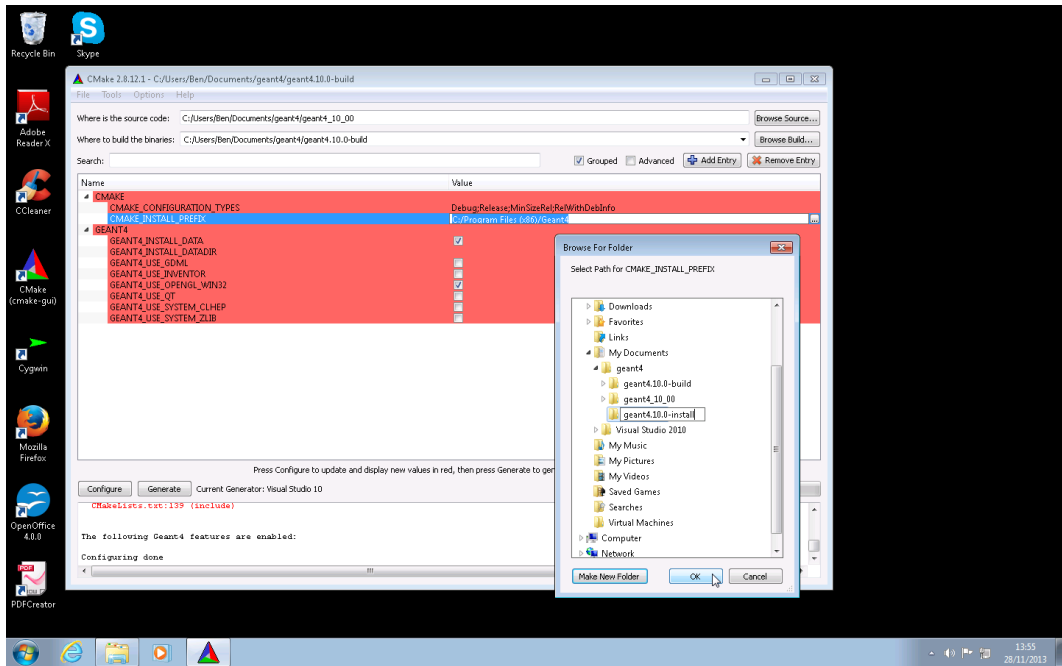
Recycle Bin

Skype

Adobe Reader X

CCleaner

CMake (cmake-gui)

Cygwin

Mozilla Firefox

OpenOffice 4.0.0

PDFCreator

CMake 2.8.12.1 - C:/Users/Ben/Documents/geant4/geant4.10.0-build

File Tools Options Help

Where is the source code: C:/Users/Ben/Documents/geant4/geant4_10_00

Browse Source...

Where to build the binaries: C:/Users/Ben/Documents/geant4/geant4.10.0-build

Browse Build...

Search:

Grouped Advanced Add Entry Remove Entry

| Name | Value |
|---|---|
| CMAKE | |
| CMAKE_CONFIGURATION_TYPES | Debug;Release;MinSizeRel;RelWithDebInfo |
| CMAKE_INSTALL_PREFIX | C:/Program Files (x86)/Geant4 |
| GEANT4 | |
| GEANT4_INSTALL_DATA | |
| GEANT4_INSTALL_DATADIR | |
| GEANT4_USE_GDML | |
| GEANT4_USE_INVENTOR | |
| GEANT4_USE_OPENGL_WIN32 | |
| GEANT4_USE_QT | |
| GEANT4_USE_SYSTEM_CLHEP | |
| GEANT4_USE_SYSTEM_ZLIB | |

Press Configure to update and display new values in red, then press Generate to gen

Configure Generate Current Generator: Visual Studio 10

CMakeLists.txt:139 (include)

The following Geant4 features are enabled:

Configuring done

Browse For Folder

Select Path for CMAKE_INSTALL_PREFIX

Downloads
Favorites
Links
My Documents
geant4
geant4.10.0-build
geant4_10_00
geant4.10.0-install
Visual Studio 2010
My Music
My Pictures
My Videos
Saved Games
Searches
Virtual Machines
Computer
Network

Make New Folder OK Cancel

13:55
28/11/2013